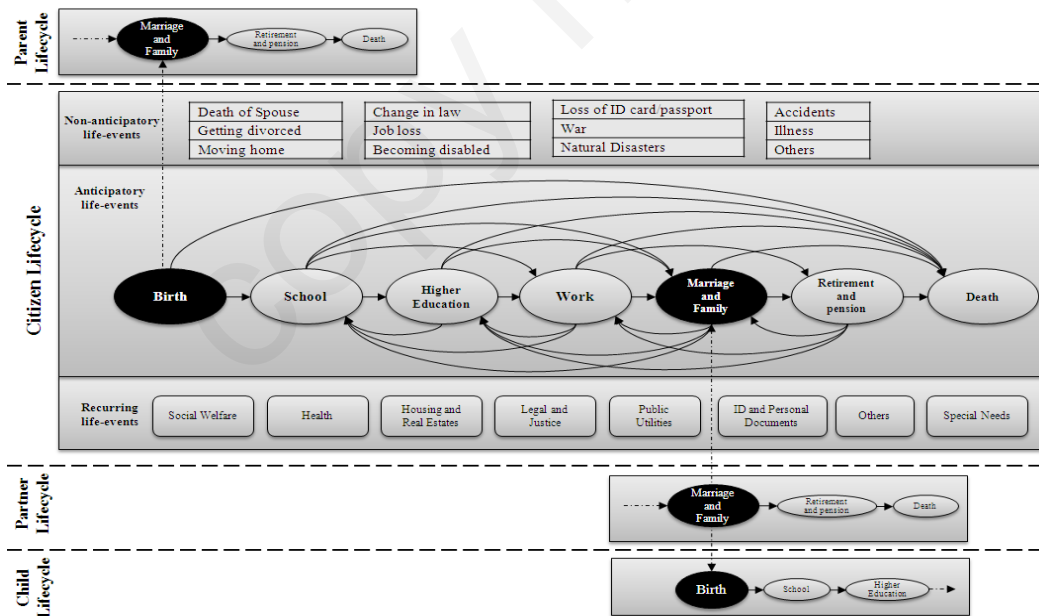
Parent Lifecycle

Marriage and Family

Retirement and pension

Death

Citizen Lifecycle

Non-anticipatory life-events

Death of Spouse
Getting divorced
Moving home

Change in law
Job loss
Becoming disabled

Loss of ID card/passport
War
Natural Disasters

Accidents
Illness
Others

Anticipatory life-events

Birth

School

Higher Education

Work

Marriage and Family

Retirement and pension

Death

Recurring life-events

Social Welfare

Health

Housing and Real Estates

Legal and Justice

Public Utilities

ID and Personal Documents

Others

Special Needs

Partner Lifecycle

Marriage and Family

Retirement and pension

Death

Child Lifecycle

Birth

School

Higher Education